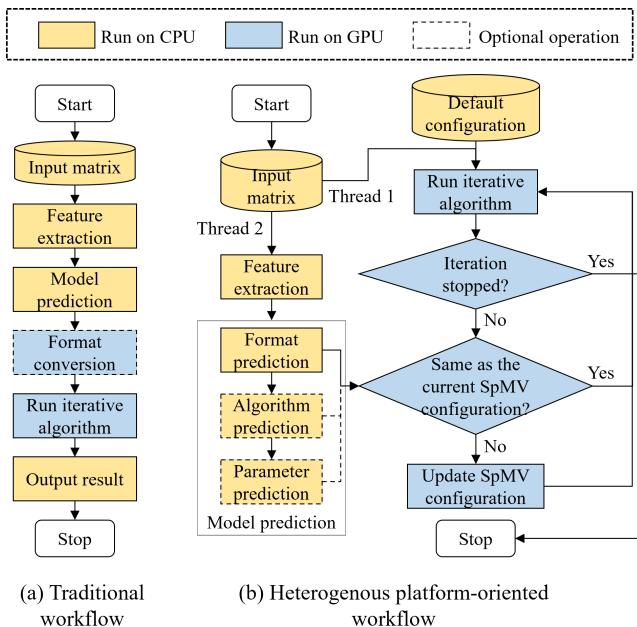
Run on CPU
Run on GPU
Optional operation

Start
Input matrix
Feature extraction
Model prediction
Format conversion
Run iterative algorithm
Output result
Stop

(a) Traditional workflow

Start
Input matrix
Thread 1
Thread 2
Feature extraction
Format prediction
Algorithm prediction
Parameter prediction
Model prediction
Default configuration
Run iterative algorithm
Iteration stopped?
Yes
No
Same as the current SpMV configuration?
Yes
No
Update SpMV configuration
Stop

(b) Heterogenous platform-oriented workflow